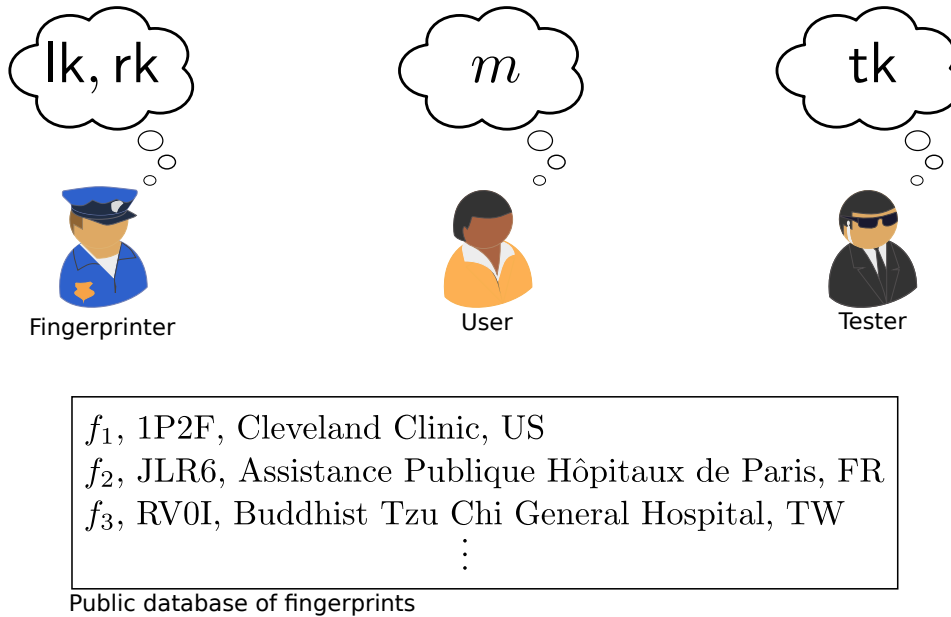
lk, rk

$m$

tk

Fingerprinter

User

Tester

$f_1$, 1P2F, Cleveland Clinic, US
$f_2$, JLR6, Assistance Publique Hôpitaux de Paris, FR
$f_3$, RV0I, Buddhist Tzu Chi General Hospital, TW
$\vdots$

Public database of fingerprints